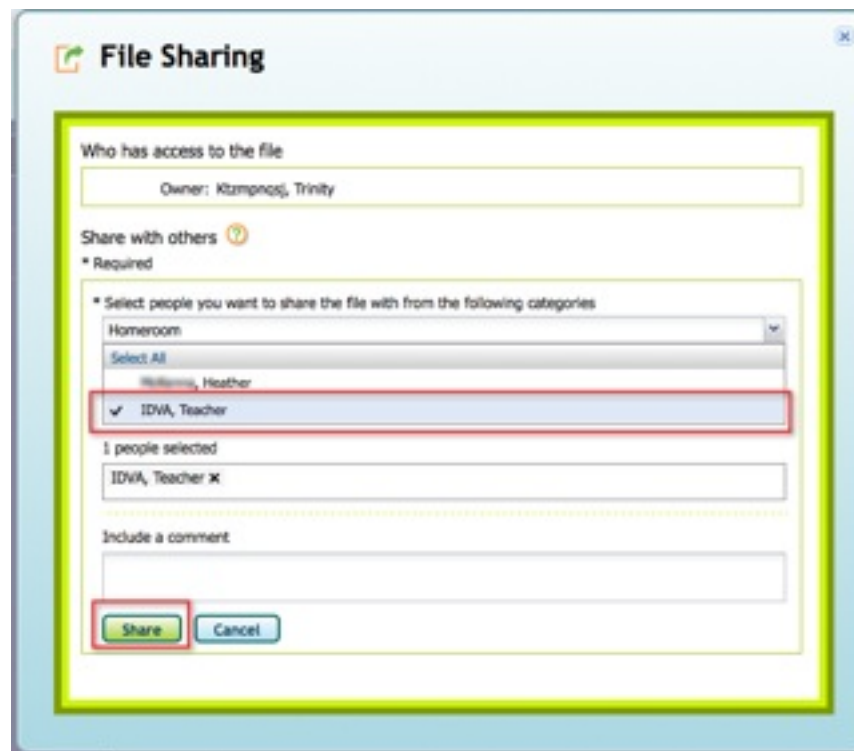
File Sharing

Who has access to the file

Owner: Ktzmpnosj, Trinity

Share with others

* Required

* Select people you want to share the file with from the following categories

Homeroom

Select All

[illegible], Heather

✔ IDVA, Teacher

1 people selected

IDVA, Teacher ✖

Include a comment

Share

Cancel